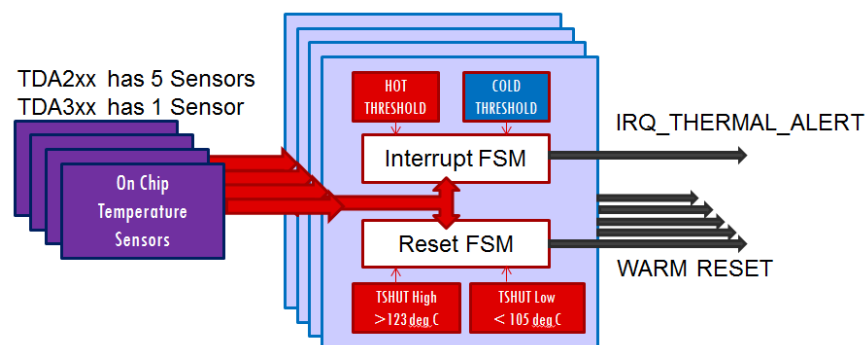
TDA2xx has 5 Sensors
TDA3xx has 1 Sensor

On Chip Temperature Sensors

HOT THRESHOLD

COLD THRESHOLD

Interrupt FSM

Reset FSM

TSHUT High >123 deg C

TSHUT Low < 105 deg C

IRQ_THERMAL_ALERT

WARM RESET